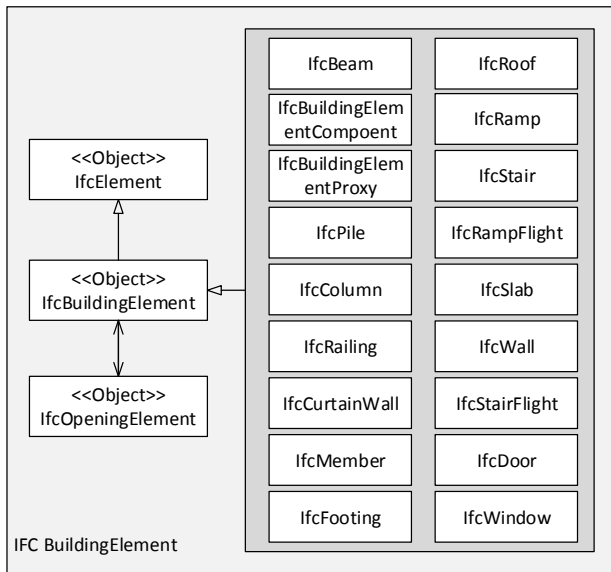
<<Object>>
IfcElement

<<Object>>
IfcBuildingElement

<<Object>>
IfcOpeningElement

IfcBeam

IfcBuildingElementCompoent

IfcBuildingElementProxy

IfcPile

IfcColumn

IfcRailing

IfcCurtainWall

IfcMember

IfcFooting

IfcRoof

IfcRamp

IfcStair

IfcRampFlight

IfcSlab

IfcWall

IfcStairFlight

IfcDoor

IfcWindow

IFC BuildingElement